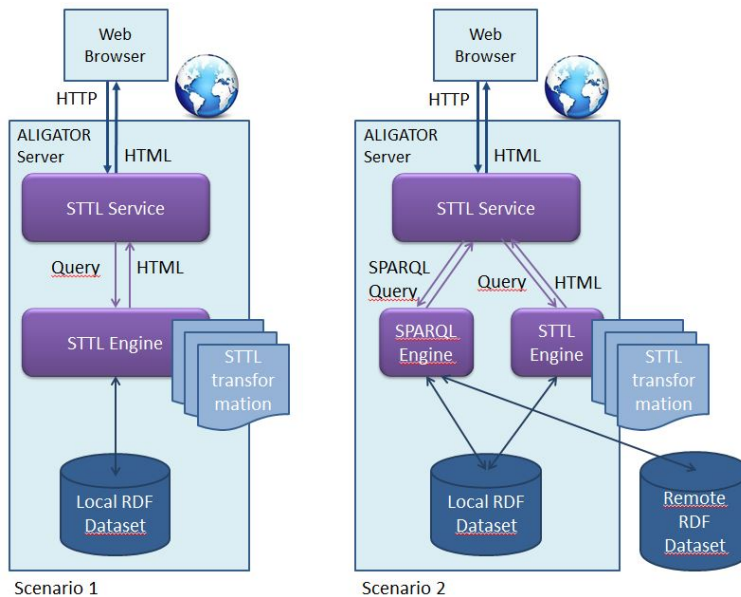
Web Browser

HTTP

HTML

ALIGATOR Server

STTL Service

Query

HTML

STTL Engine

STTL transformation

Local RDF Dataset

Scenario 1

Web Browser

HTTP

HTML

ALIGATOR Server

STTL Service

SPARQL Query

Query

HTML

SPARQL Engine

STTL Engine

STTL transformation

Local RDF Dataset

Remote RDF Dataset

Scenario 2